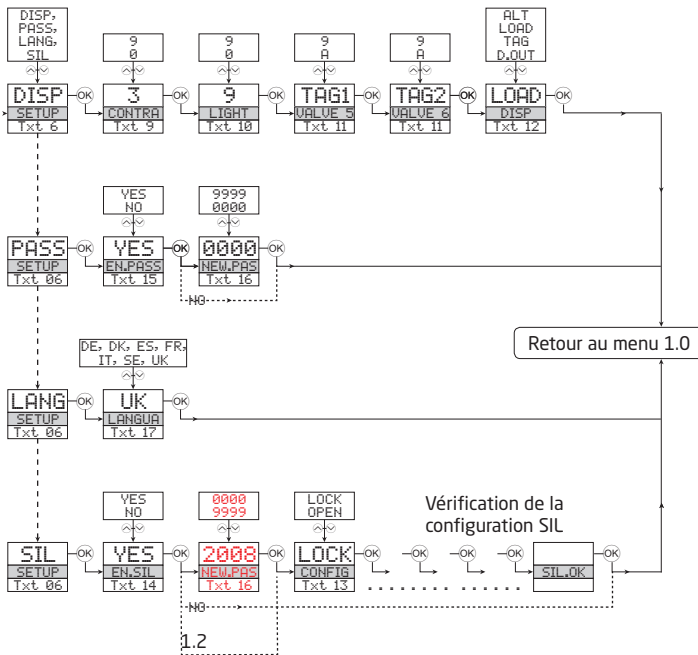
DISP, PASS, LANG, SIL

DISP
SETUP
Txt 6

OK

9
0

3
CONTRA
Txt 9

OK

9
0

9
LIGHT
Txt 10

OK

9
A

TAG1
VALVE 5
Txt 11

OK

9
A

TAG2
VALVE 6
Txt 11

OK

ALT
LOAD
TAG
D.OUT

LOAD
DISP
Txt 12

OK

PASS
SETUP
Txt 06

OK

YES
NO

YES
EN.PASS
Txt 15

OK

9999
0000

0000
NEW.PAS
Txt 16

OK

NO

Retour au menu 1.0

DE, DK, ES, FR, IT, SE, UK

LANG
SETUP
Txt 06

OK

UK
LANGUA
Txt 17

OK

YES
NO

0000
9999

LOCK
OPEN

Vérification de la configuration SIL

SIL
SETUP
Txt 06

OK

YES
EN.SIL
Txt 14

OK

2008
NEW.PAS
Txt 16

OK

LOCK
CONFIG
Txt 13

OK

OK

OK

OK

SIL.OK

OK

NO

1.2